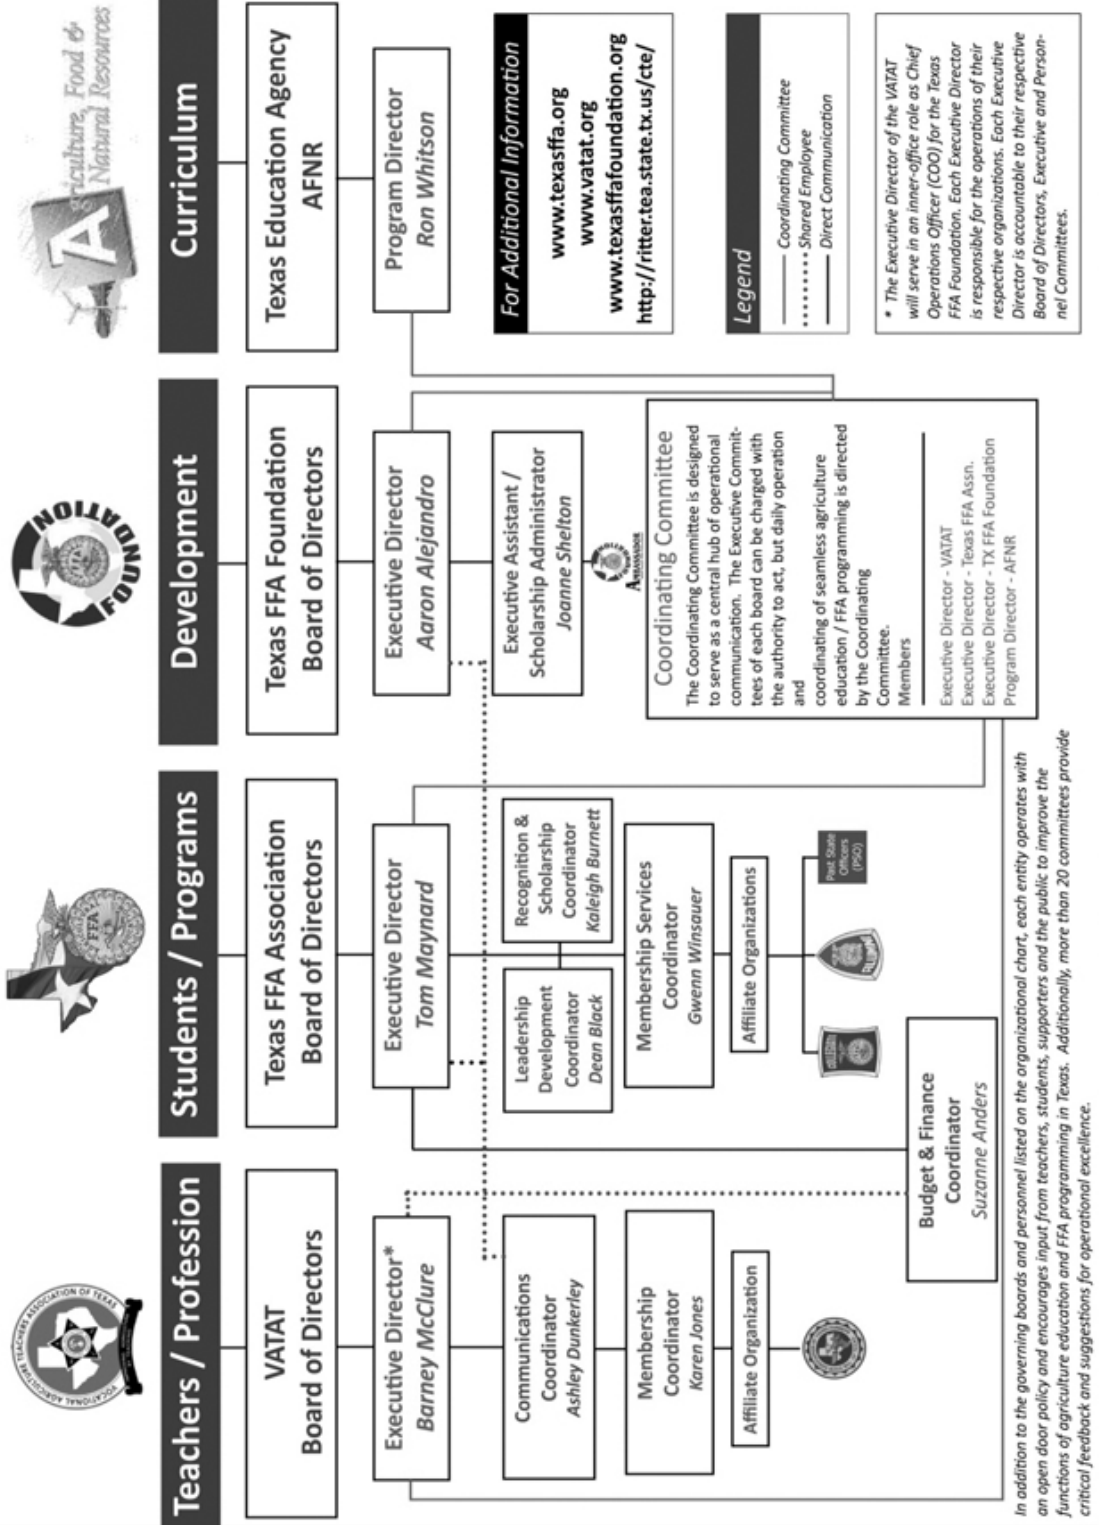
Teachers / Profession

VATAT Board of Directors

Executive Director* Barney McClure

Communications Coordinator Ashley Dunkerley

Membership Coordinator Karen Jones

Affiliate Organization

Students / Programs

Texas FFA Association Board of Directors

Executive Director Tom Maynard

Leadership Development Coordinator Dean Black

Recognition & Scholarship Coordinator Kaleigh Burnett

Membership Services Coordinator Gwenn Winsauer

Affiliate Organizations

Past State Officers (PSO)

Budget & Finance Coordinator Suzanne Anders

Development

Texas FFA Foundation Board of Directors

Executive Director Aaron Alejandro

Executive Assistant / Scholarship Administrator Joanne Shelton

Coordinating Committee

The Coordinating Committee is designed to serve as a central hub of operational communication. The Executive Committees of each board can be charged with the authority to act, but daily operation and coordinating of seamless agriculture education / FFA programming is directed by the Coordinating Committee.

Members

Executive Director - VATAT
Executive Director - Texas FFA Assn.
Executive Director - TX FFA Foundation
Program Director - AFNR

Curriculum

Agriculture, Food & Natural Resources

Texas Education Agency AFNR

Program Director Ron Whitson

For Additional Information

www.texasffa.org
www.vatat.org
www.texasffafoundation.org
http://ritter.tea.state.tx.us/cte/

Legend

Coordinating Committee
Shared Employee
Direct Communication

* The Executive Director of the VATAT will serve in an inner-office role as Chief Operations Officer (COO) for the Texas FFA Foundation. Each Executive Director is responsible for the operations of their respective organizations. Each Executive Director is accountable to their respective Board of Directors, Executive and Personnel Committees.

In addition to the governing boards and personnel listed on the organizational chart, each entity operates with an open door policy and encourages input from teachers, students, supporters and the public to improve the functions of agriculture education and FFA programming in Texas. Additionally, more than 20 committees provide critical feedback and suggestions for operational excellence.